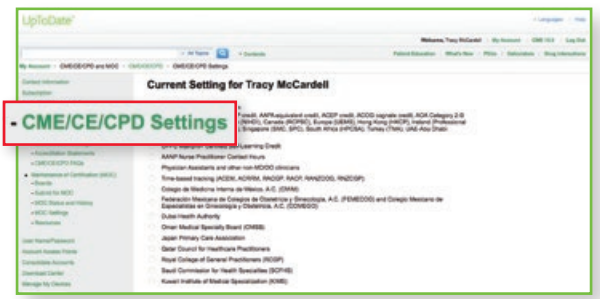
UpToDate®

Languages | Help

Welcome, Tracy McCardell | My Account | CME 10.0 | Log Out

All Topics

Contents

Patient Education | What's New | PCUs | Calculators | Drug Interactions

My Account > CME/CE/CPD and MOC > CME/CE/CPD > CME/CE/CPD Settings

Contact Information

Subscription

Current Setting for Tracy McCardell

- CME/CE/CPD Settings

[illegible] Credit, AAPA-equivalent credit, ACEP credit, ACOG cognate credit, AOA Category 2-B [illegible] (NIHDI), Canada (RCPSC), Europe (UEMS), Hong Kong (HKCP), Ireland (Professional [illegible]), Singapore (SMC, SPC), South Africa (HPCSA), Turkey (TMA), UAE-Abu Dhabi

- Accreditation Statements
- CME/CE/CPD FAQs

- Maintenance of Certification (MOC)
- Boards
- Submit for MOC
- MOC Status and History
- MOC Settings
- Resources

User Name/Password
Account Access Points
Consolidate Accounts
Download Center
Manage My Devices

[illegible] Self-Learning Credit
AANP Nurse Practitioner Contact Hours
Physician Assistants and other non-MD/DO clinicians
Time-based tracking (ACEM, ACRRM, RACGP, RACP, RANZCOG, RNZCGP)
Colegio de Medicina Interna de México, A.C. (CMIM)
Federación Mexicana de Colegios de Obstetricia y Ginecología, A.C. (FEMECOG) and Colegio Mexicano de Especialistas en Ginecología y Obstetricia, A.C. (COMEGO)
Dubai Health Authority
Oman Medical Specialty Board (OMSB)
Japan Primary Care Association
Qatar Council for Healthcare Practitioners
Royal College of General Practitioners (RCGP)
Saudi Commission for Health Specialties (SCFHS)
Kuwait Institute of Medical Specialization (KIMS)